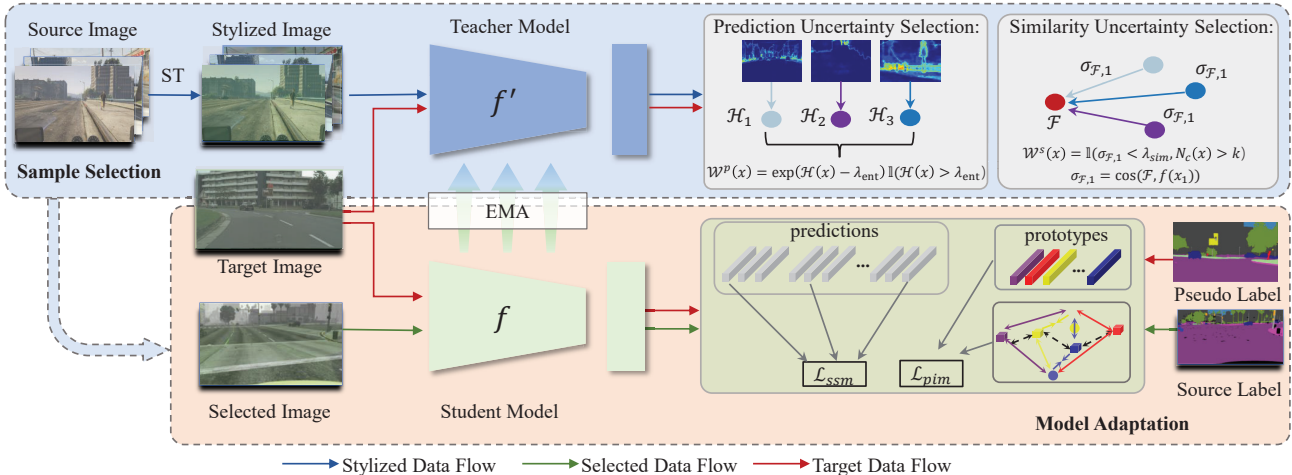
Source Image

Stylized Image

ST

Teacher Model

$f'$

Prediction Uncertainty Selection:

$\mathcal{H}_1$ $\mathcal{H}_2$ $\mathcal{H}_3$

$\mathcal{W}^p(x) = \exp(\mathcal{H}(x) - \lambda_{\text{ent}})\mathbb{1}(\mathcal{H}(x) > \lambda_{\text{ent}})$

Similarity Uncertainty Selection:

$\sigma_{\mathcal{F},1}$ $\sigma_{\mathcal{F},1}$ $\sigma_{\mathcal{F},1}$

$\mathcal{F}$

$\mathcal{W}^s(x) = \mathbb{1}(\sigma_{\mathcal{F},1} < \lambda_{sim}, N_c(x) > k)$

$\sigma_{\mathcal{F},1} = \cos(\mathcal{F}, f(x_1))$

Sample Selection

EMA

Target Image

predictions

...

prototypes

...

Pseudo Label

$f$

$\mathcal{L}_{ssm}$

$\mathcal{L}_{pim}$

Source Label

Selected Image

Student Model

Model Adaptation

Stylized Data Flow Selected Data Flow Target Data Flow